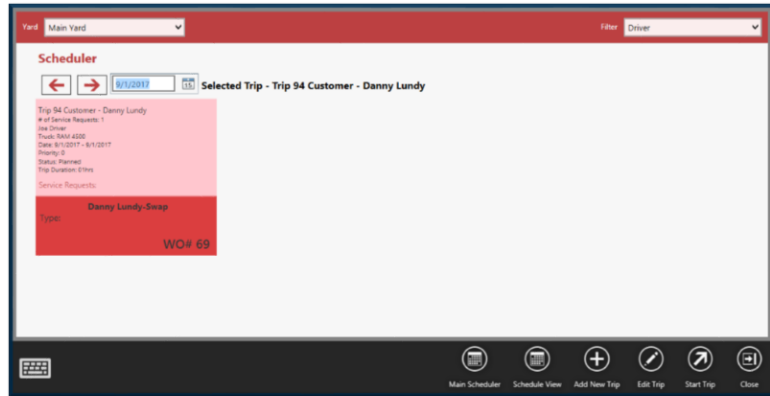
Yard Main Yard

Filter Driver

Scheduler

9/1/2017

Selected Trip - Trip 94 Customer - Danny Lundy

Trip 94 Customer - Danny Lundy
# of Service Requests: 1
Joe Driver
Truck: RAM 4500
Date: 9/1/2017 - 9/1/2017
Priority: 0
Status: Planned
Trip Duration: 01hrs

Service Requests

Danny Lundy-Swap
Type:

WO# 69

Main Scheduler
Schedule View
Add New Trip
Edit Trip
Start Trip
Close